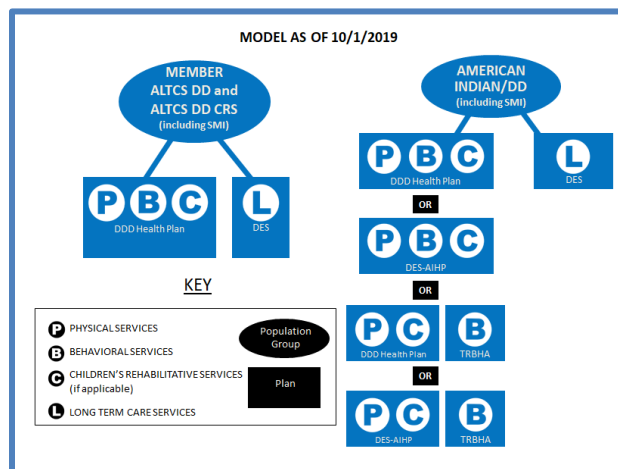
MODEL AS OF 10/1/2019

MEMBER
ALTCS DD and
ALTCS DD CRS
(including SMI)

P B C
DDD Health Plan

L
DES

AMERICAN
INDIAN/DD
(including SMI)

P B C
DDD Health Plan

L
DES

OR

P B C
DES-AIHP

OR

P C
DDD Health Plan

B
TRBHA

OR

P C
DES-AIHP

B
TRBHA

KEY

P PHYSICAL SERVICES
B BEHAVIORAL SERVICES
C CHILDREN'S REHABILITATIVE SERVICES (if applicable)
L LONG TERM CARE SERVICES

Population Group

Plan